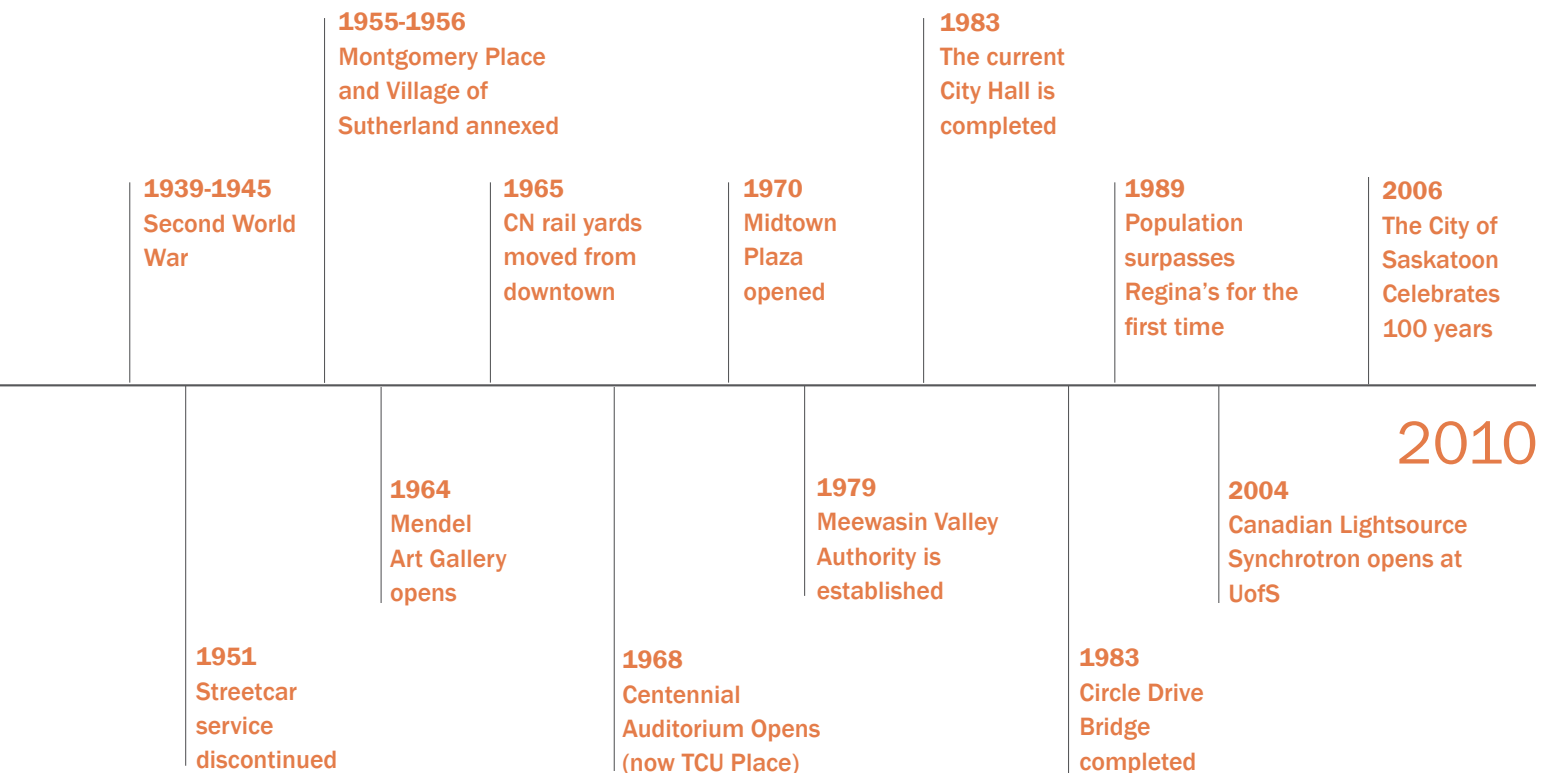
1939-1945
Second World War

1951
Streetcar service discontinued

1955-1956
Montgomery Place and Village of Sutherland annexed

1964
Mendel Art Gallery opens

1965
CN rail yards moved from downtown

1968
Centennial Auditorium Opens (now TCU Place)

1970
Midtown Plaza opened

1979
Meewasin Valley Authority is established

1983
The current City Hall is completed

1983
Circle Drive Bridge completed

1989
Population surpasses Regina's for the first time

2004
Canadian Lightsource Synchrotron opens at UofS

2006
The City of Saskatoon Celebrates 100 years

2010